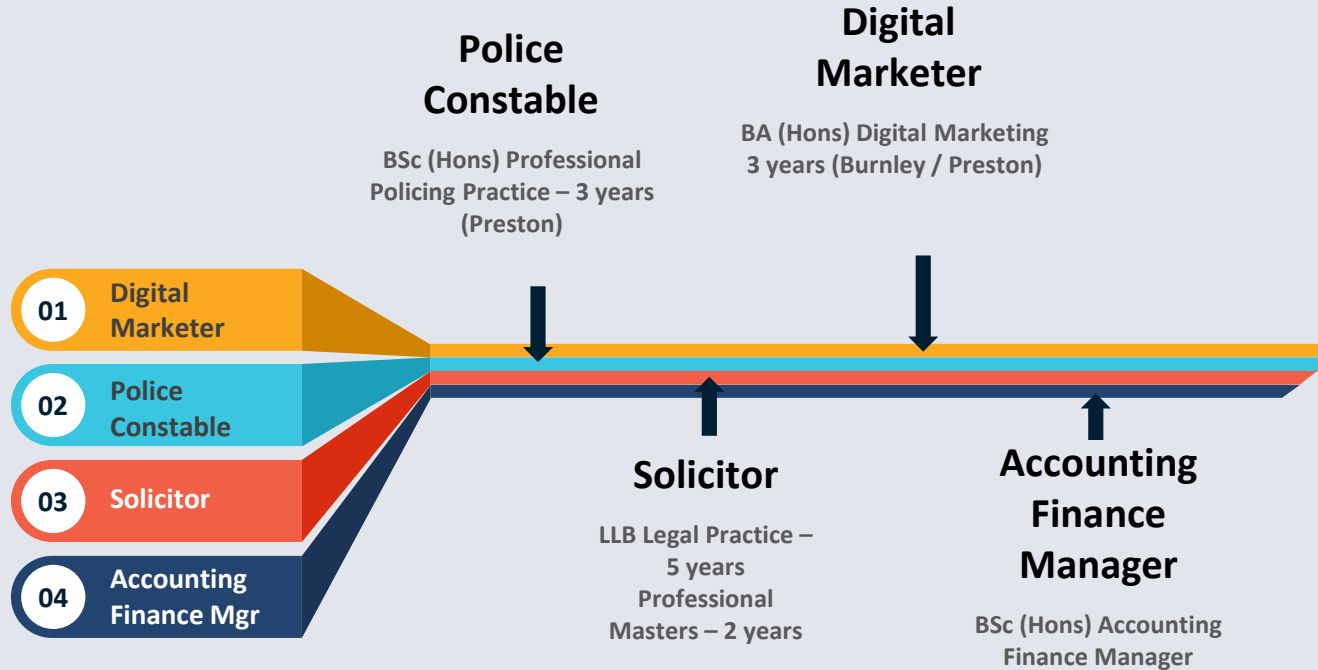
01 Digital Marketer

02 Police Constable

03 Solicitor

04 Accounting Finance Mgr

Police Constable

BSc (Hons) Professional Policing Practice – 3 years (Preston)

Digital Marketer

BA (Hons) Digital Marketing 3 years (Burnley / Preston)

Solicitor

LLB Legal Practice – 5 years Professional Masters – 2 years

Accounting Finance Manager

BSc (Hons) Accounting Finance Manager